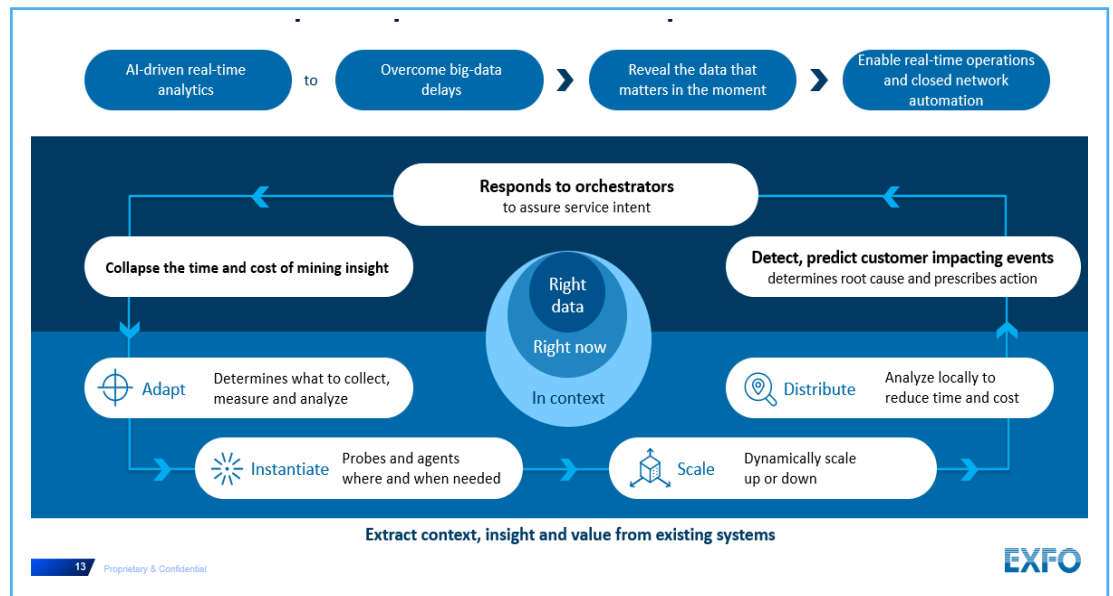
AI-driven real-time analytics

to

Overcome big-data delays

Reveal the data that matters in the moment

Enable real-time operations and closed network automation

Responds to orchestrators
to assure service intent

Collapse the time and cost of mining insight

Detect, predict customer impacting events
determines root cause and prescribes action

Right data

Right now

In context

Adapt

Determines what to collect, measure and analyze

Distribute

Analyze locally to reduce time and cost

Instantiate

Probes and agents where and when needed

Scale

Dynamically scale up or down

Extract context, insight and value from existing systems

13

Proprietary & Confidential

EXFO